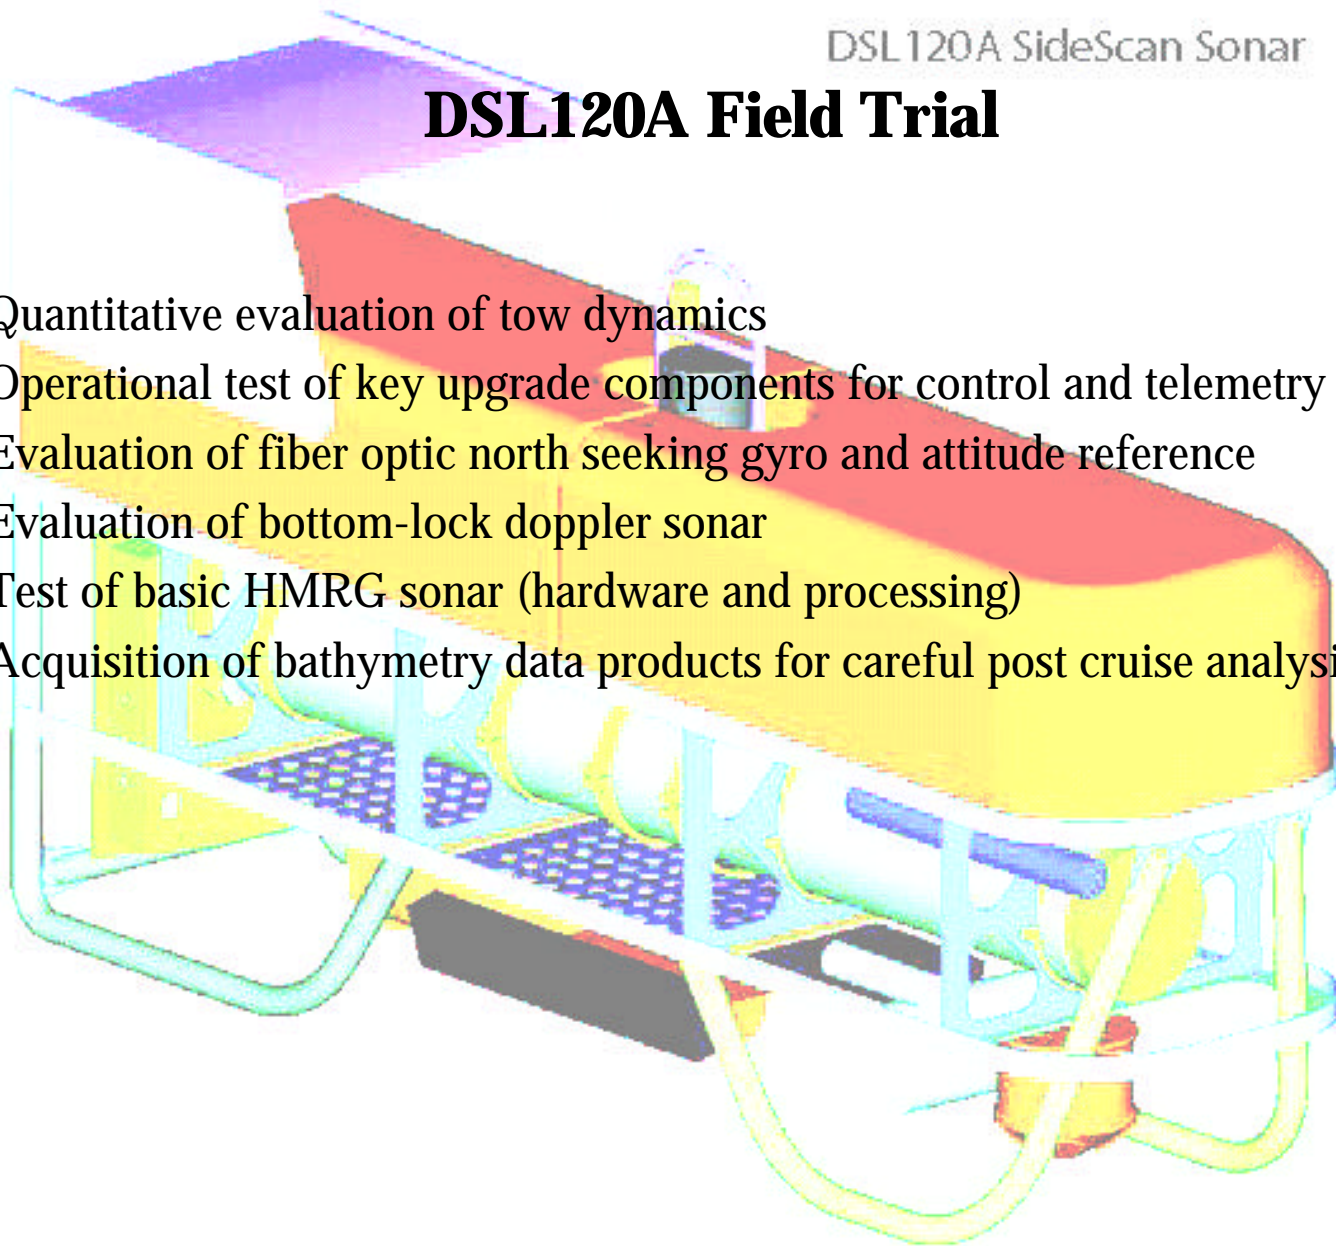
DSL120A SideScan Sonar

DSL120A Field Trial

Quantitative evaluation of tow dynamics
Operational test of key upgrade components for control and telemetry
Evaluation of fiber optic north seeking gyro and attitude reference
Evaluation of bottom-lock doppler sonar
Test of basic HMRG sonar (hardware and processing)
Acquisition of bathymetry data products for careful post cruise analysi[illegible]